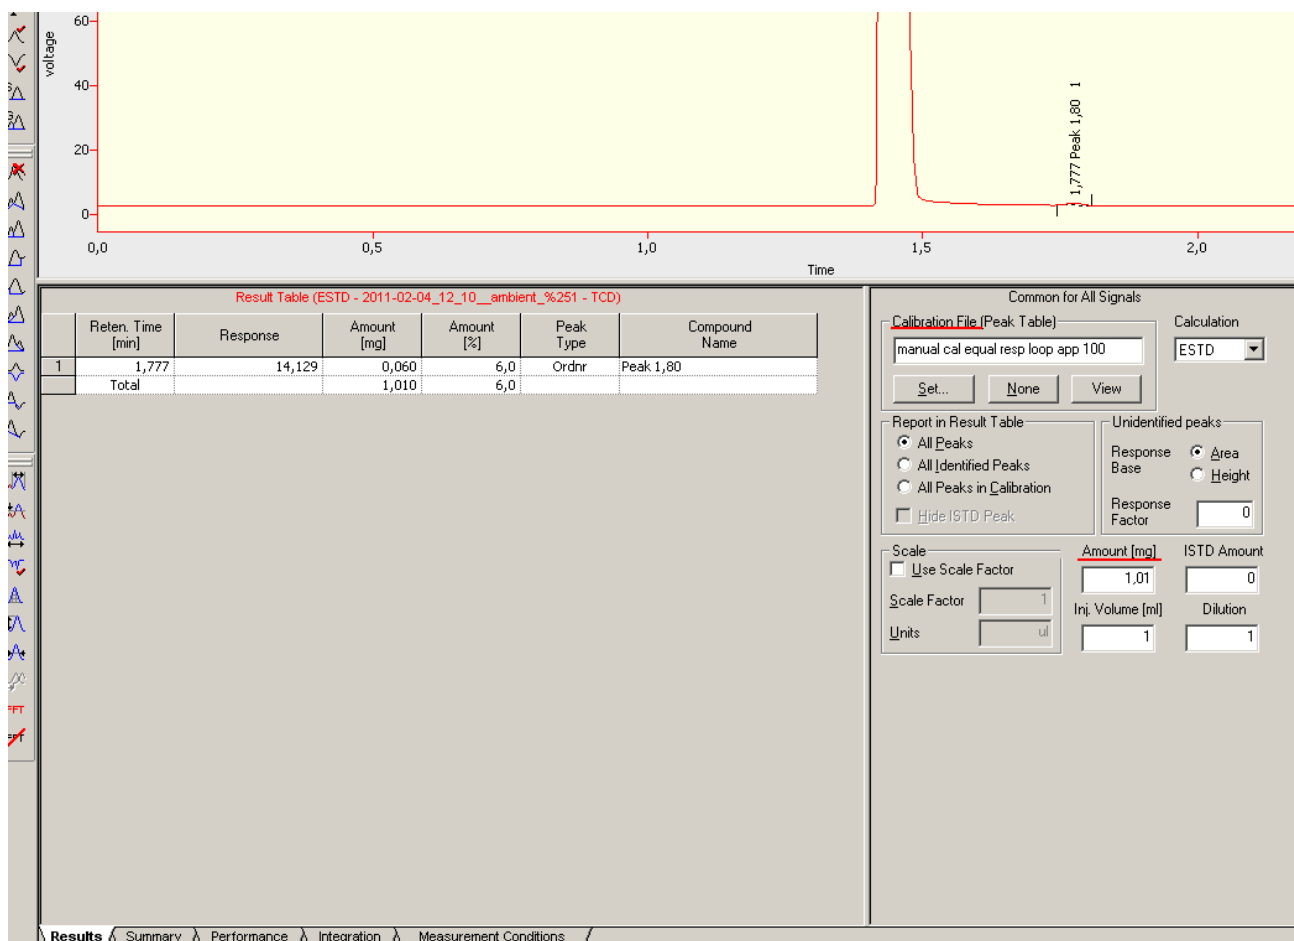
voltage

60
40
20
0

0,0
0,5
1,0
1,5
2,0
Time

1,777 Peak 1,80 1

Result Table (ESTD - 2011-02-04_12_10__ambient_%251 - TCD)

| | Reten. Time [min] | Response | Amount [mg] | Amount [%] | Peak Type | Compound Name |
|---|---|---|---|---|---|---|
| 1 | 1,777 | 14,129 | 0,060 | 6,0 | Ordnr | Peak 1,80 |
| | Total | | 1,010 | 6,0 | | |

Common for All Signals

Calibration File (Peak Table)
manual cal equal resp loop app 100
Set...
None
View

Calculation
ESTD

Report in Result Table
All Peaks
All Identified Peaks
All Peaks in Calibration
Hide ISTD Peak

Unidentified peaks
Response Base
Area
Height
Response Factor
0

Scale
Use Scale Factor
Scale Factor 1
Units ul

Amount [mg]
1,01
ISTD Amount
0
Inj. Volume [ml]
1
Dilution
1

Results
Summary
Performance
Integration
Measurement Conditions